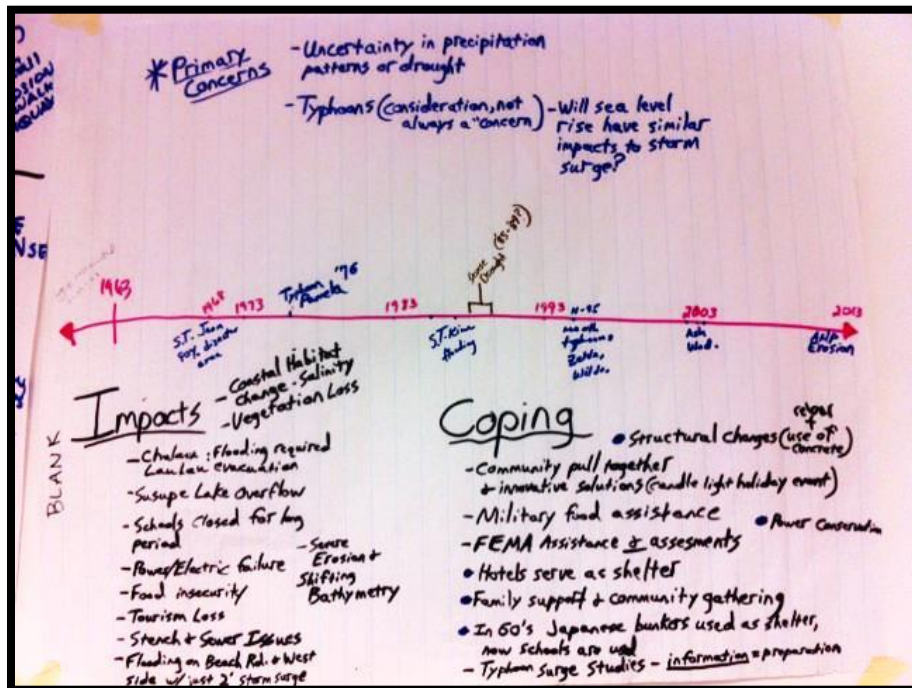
D
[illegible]
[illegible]
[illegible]
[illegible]

*Primary Concerns
-Uncertainty in precipitation patterns or drought
-Typhoons (consideration, not always a "concern")
-Will sea level rise have similar impacts to storm surge?

F
NSE

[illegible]
1963
1968
1973
Typhoon Pamela '76
1983
Severe Drought ('82-'83?)
1993
'90-'95
2003
2013
S.T. Jean Fox. disaster area
S.T. Kim flooding
month typhoons Zelda, Wilda
Ado Wed.
ANF Erosion

Impacts
-Coastal Habitat change - Salinity
-Vegetation Loss
-Chalan: Flooding required Laulau evacuation
-Susupe Lake overflow
-Schools closed for long period
-Power/Electric failure
-Severe Erosion & Shifting Bathymetry
-Food insecurity
-Tourism Loss
-Stench & Sewer Issues
-Flooding on Beach Rd. & West side w/ just 2' storm surge

BLANK

Coping
• Structural changes (use of concrete) (rebar + )
-Community pull together & innovative solutions (candle light holiday event)
-Military food assistance
• Power Conservation
-FEMA Assistance & assesments
• Hotels serve as shelter
• Family support & community gathering
• In 60's Japanese bunkers used as shelter, now schools are used
-Typhoon Surge Studies - information = preparation